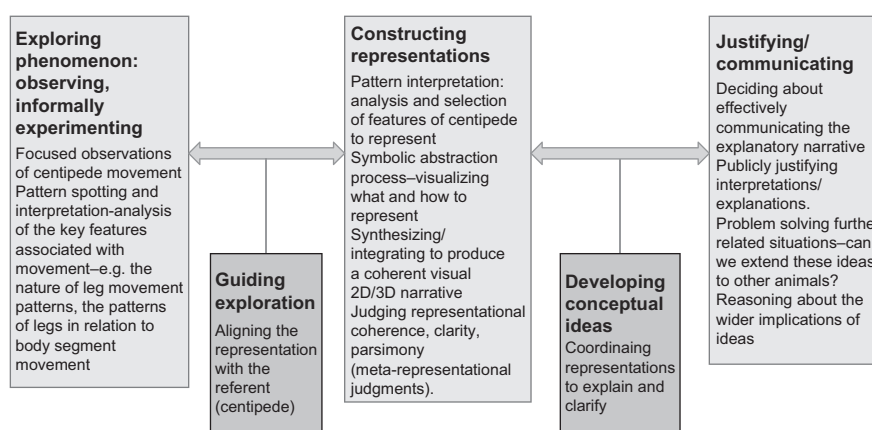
Exploring phenomenon: observing, informally experimenting

Focused observations of centipede movement
Pattern spotting and interpretation-analysis of the key features associated with movement–e.g. the nature of leg movement patterns, the patterns of legs in relation to body segment movement

Guiding exploration

Aligning the representation with the referent (centipede)

Constructing representations

Pattern interpretation: analysis and selection of features of centipede to represent
Symbolic abstraction process–visualizing what and how to represent
Synthesizing/ integrating to produce a coherent visual 2D/3D narrative
Judging representational coherence, clarity, parsimony (meta-representational judgments).

Developing conceptual ideas

Coordinaing representations to explain and clarify

Justifying/ communicating

Deciding about effectively communicating the explanatory narrative
Publicly justifying interpretations/ explanations.
Problem solving further related situations–can we extend these ideas to other animals?
Reasoning about the wider implications of ideas